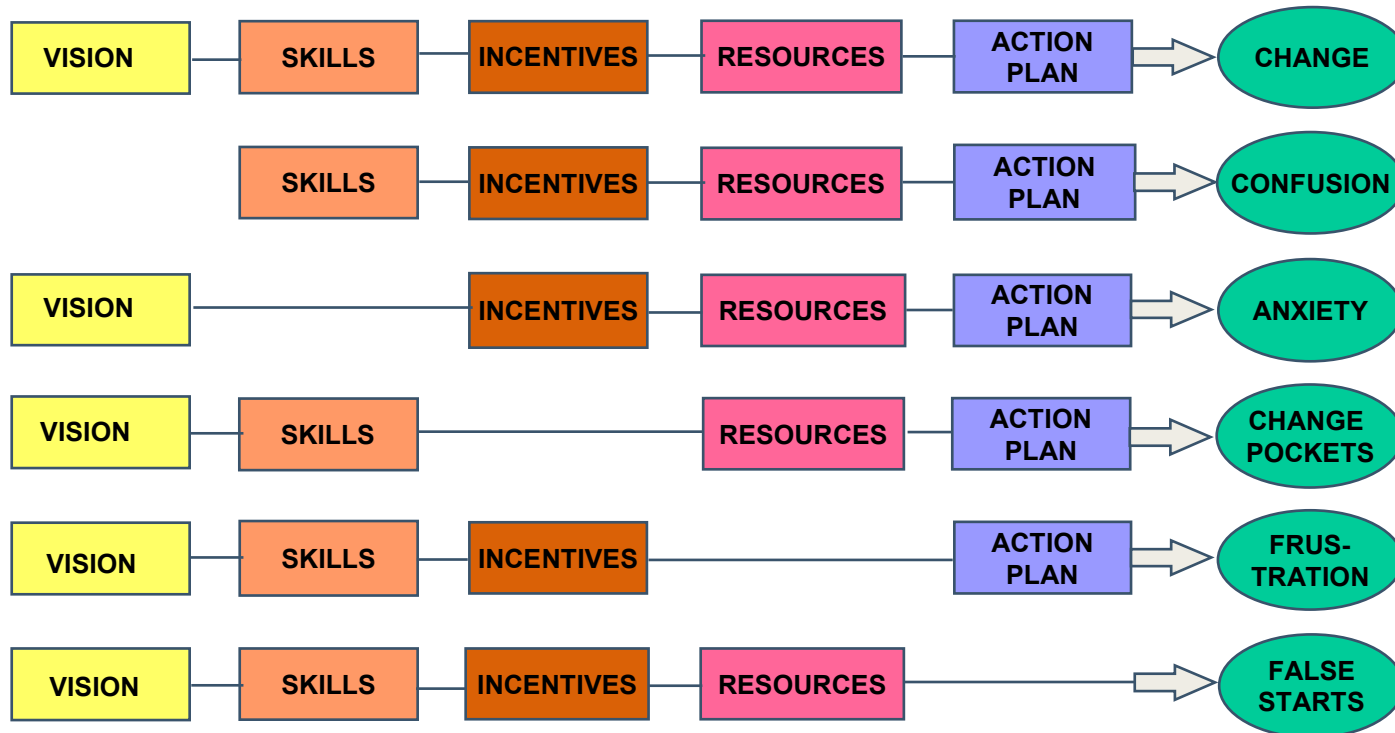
VISION SKILLS INCENTIVES RESOURCES ACTION PLAN CHANGE

SKILLS INCENTIVES RESOURCES ACTION PLAN CONFUSION

VISION INCENTIVES RESOURCES ACTION PLAN ANXIETY

VISION SKILLS RESOURCES ACTION PLAN CHANGE POCKETS

VISION SKILLS INCENTIVES ACTION PLAN FRUSTRATION

VISION SKILLS INCENTIVES RESOURCES FALSE STARTS